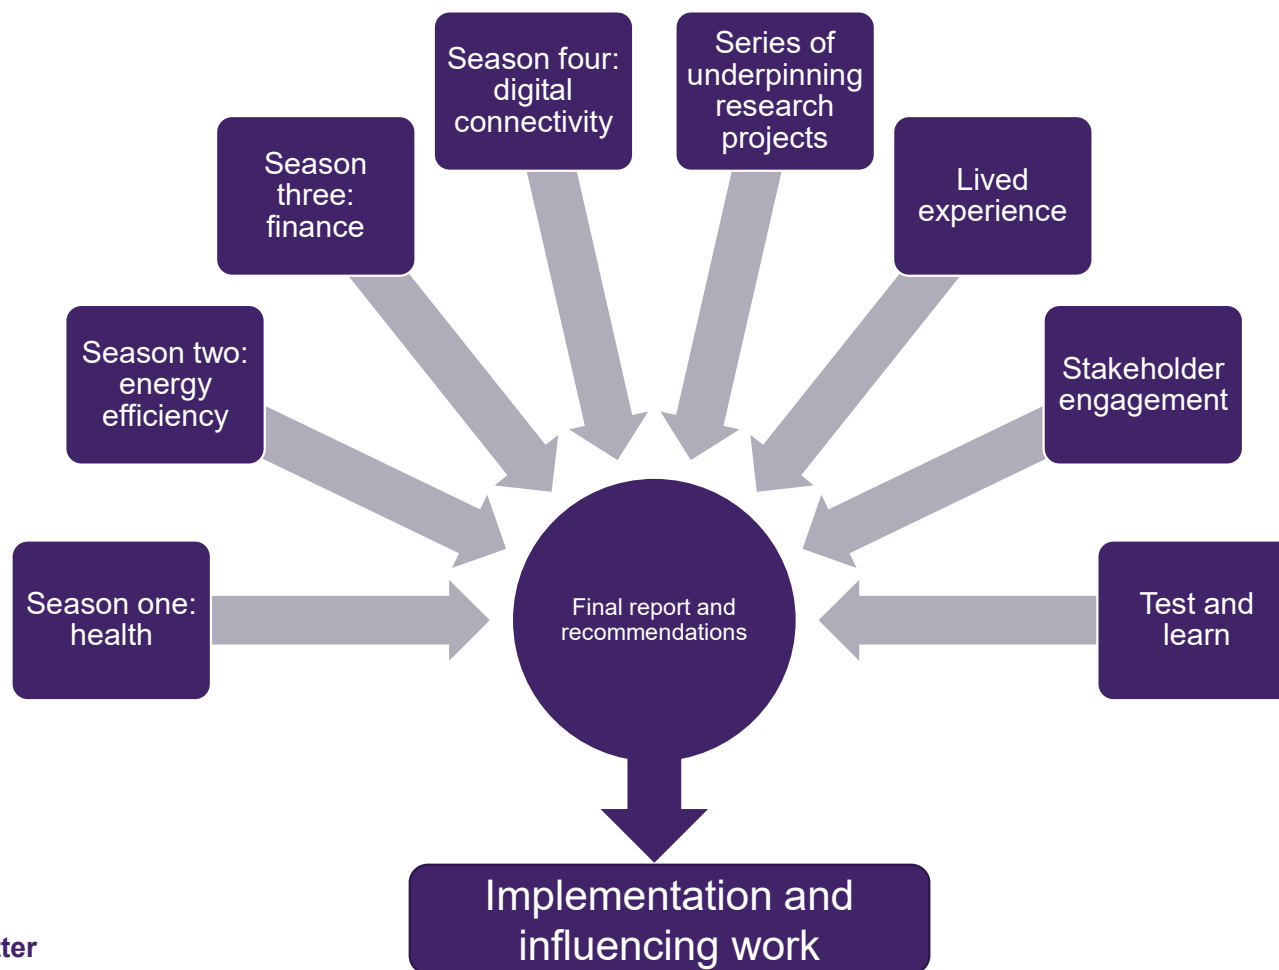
Season four: digital connectivity

Series of underpinning research projects

Season three: finance

Lived experience

Season two: energy efficiency

Stakeholder engagement

Season one: health

Final report and recommendations

Test and learn

Implementation and influencing work

ter